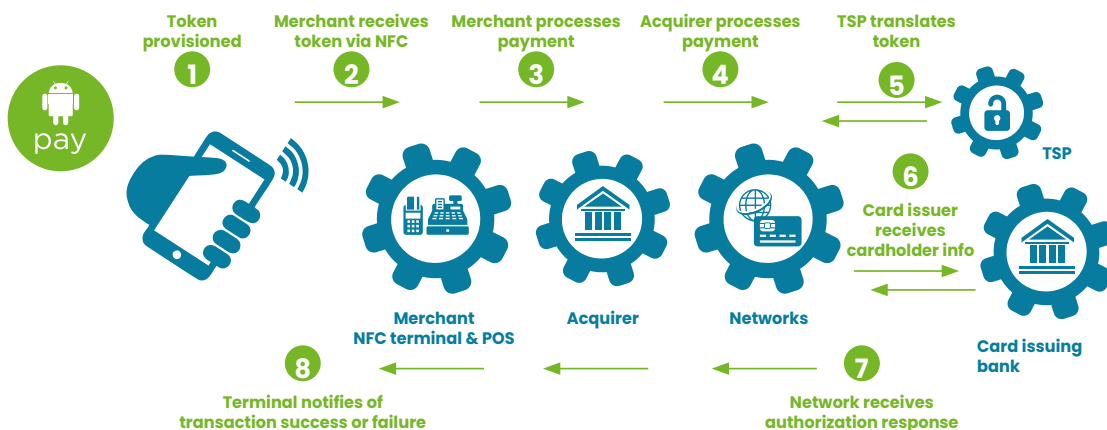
pay

Token provisioned
1

Merchant receives token via NFC
2

Merchant processes payment
3

Acquirer processes payment
4

TSP translates token
5

TSP

6
Card issuer receives cardholder info

Merchant NFC terminal & POS

Acquirer

Networks

Card issuing bank

8
Terminal notifies of transaction success or failure

7
Network receives authorization response